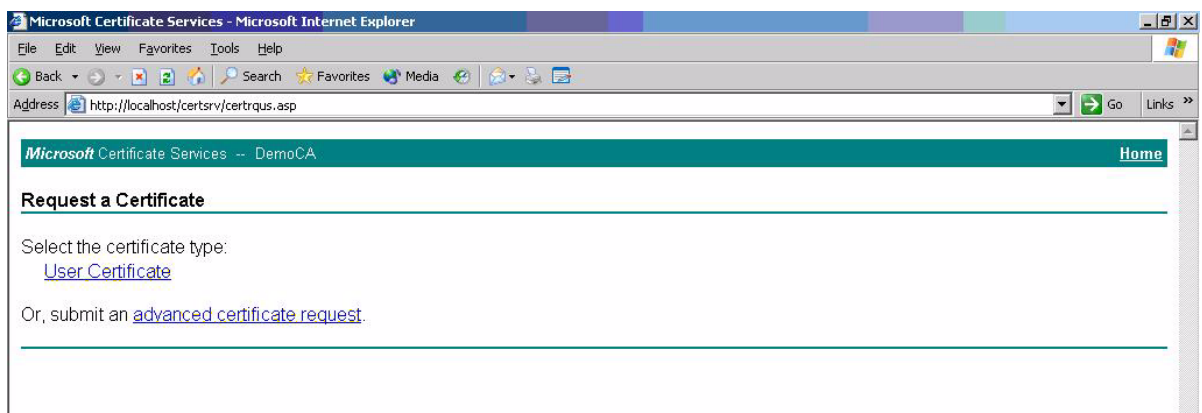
Microsoft Certificate Services - Microsoft Internet Explorer

File Edit View Favorites Tools Help

Back Search Favorites Media

Address http://localhost/certsrv/certrqus.asp Go Links

Microsoft Certificate Services -- DemoCA Home

Request a Certificate

Select the certificate type:
User Certificate

Or, submit an advanced certificate request.